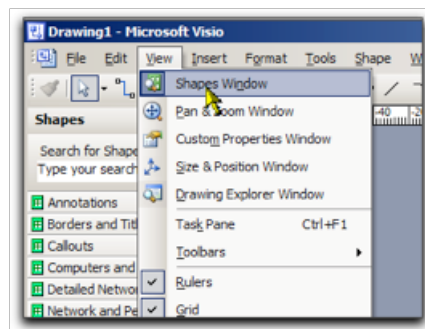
Drawing1 - Microsoft Visio

File Edit View Insert Format Tools Shape W

Shapes

Search for Shape

Type your search

Annotations

Borders and Titl

Callouts

Computers and

Detailed Networ

Network and Pe

Shapes Window

Pan & Zoom Window

Custom Properties Window

Size & Position Window

Drawing Explorer Window

Task Pane Ctrl+F1

Toolbars

Rulers

Grid

40